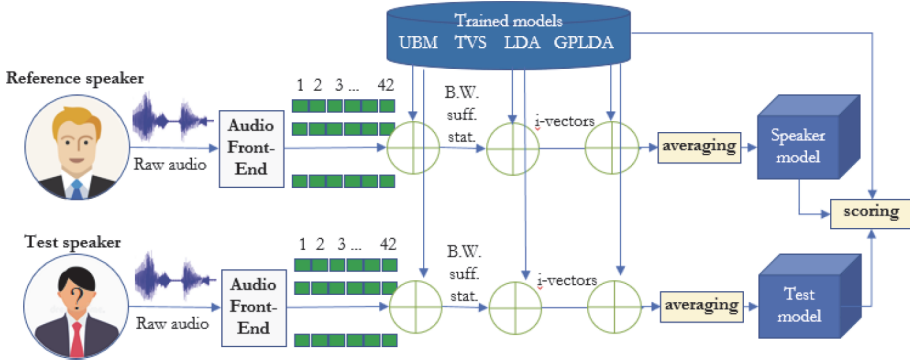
Trained models
UBM TVS LDA GPLDA

Reference speaker
Raw audio
Audio Front-End
1 2 3 ... 42
B.W. suff. stat.
i-vectors
averaging
Speaker model
scoring

Test speaker
Raw audio
Audio Front-End
1 2 3 ... 42
B.W. suff. stat.
i-vectors
averaging
Test model